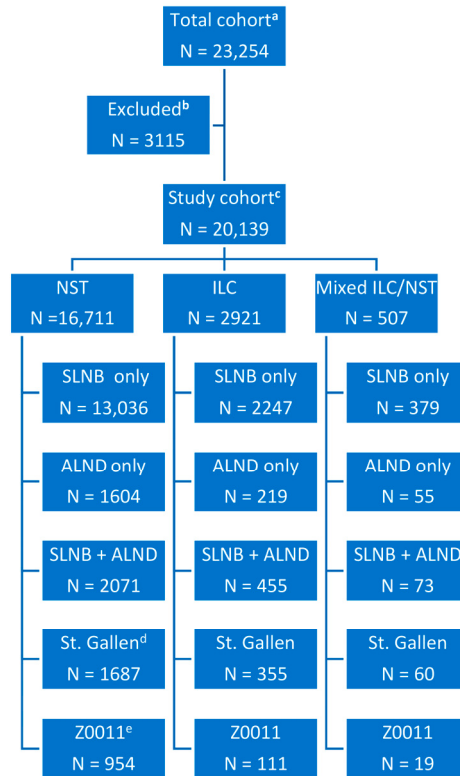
Total cohort$^{a}$
N = 23,254

Excluded$^{b}$
N = 3115

Study cohort$^{c}$
N = 20,139

NST
N =16,711

SLNB only
N = 13,036

ALND only
N = 1604

SLNB + ALND
N = 2071

St. Gallen$^{d}$
N = 1687

Z0011$^{e}$
N = 954

ILC
N = 2921

SLNB only
N = 2247

ALND only
N = 219

SLNB + ALND
N = 455

St. Gallen
N = 355

Z0011
N = 111

Mixed ILC/NST
N = 507

SLNB only
N = 379

ALND only
N = 55

SLNB + ALND
N = 73

St. Gallen
N = 60

Z0011
N = 19